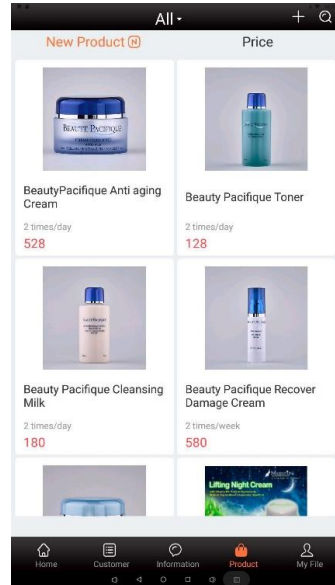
All
+
New Product N
Price

BEAUTE PACIFIQUE
BeautyPacifique Anti aging Cream
2 times/day
528

Beauty Pacifique Toner
2 times/day
128

Beauty Pacifique Cleansing Milk
2 times/day
180

Beauty Pacifique Recover Damage Cream
2 times/week
580

Lifting Night Cream

Home
Customer
Information
Product
My File